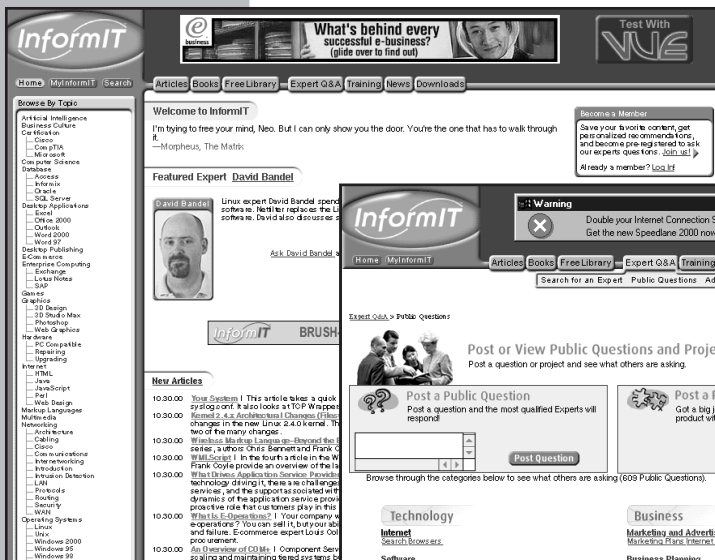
InformIT

e business
What's behind every successful e-business? (glide over to find out)

Test With VUE

Home MyInformIT Search

Articles Books Free Library Expert Q&A Training News Downloads

Browse By Topic
Artificial Intelligence
Business Culture
Certification
Cisco
CompTIA
Microsoft
Computer Science
Database
Access
Informix
Oracle
SQL Server
Desktop Applications
Excel
Office 2000
Outlook
Word 2000
Word 97
Desktop Publishing
E-Commerce
Enterprise Computing
Exchange
Lotus Notes
SAP
Games
Graphics
3D Design
3D Studio Max
Photoshop
Web Graphics
Hardware
PC Compatible
Repairing
Upgrading
Internet
HTML
Java
JavaScript
Perl
Web Design
Markup Languages
Multimedia
Networking
Architecture
Cabling
Cisco
Communications
Internetworking
Introduction
Intrusion Detection
LAN
Protocols
Routing
Security
WAN
Operating Systems
Linux
Unix
Windows 2000
Windows 95
Windows 98

Welcome to InformIT

I'm trying to free your mind, Neo. But I can only show you the door. You're the one that has to walk through it.
—Morpheus, The Matrix

Become a Member
Save your favorite content, get personalized recommendations, and become pre-registered to ask our experts questions. Join us!
Already a member? Log In!

Featured Expert David Bandel

David Bandel

Linux expert David Bandel spend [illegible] software. Netfilter replaces the Li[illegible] software. David also discusses s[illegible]

Ask David Bandel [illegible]

InformIT BRUSH-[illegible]

New Articles

10.30.00 Your System ! This article takes a quick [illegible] syslogconf. It also looks at TCP Wrappe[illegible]
10.30.00 Kernel 2.4.x Architectural Changes (Files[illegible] changes in the new Linux 2.4.0 kernel. Th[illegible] two of the many changes.
10.30.00 Wireless Markup Language--Beyond the B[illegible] series, authors Chris Bennett and Frank C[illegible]
10.30.00 WMLScript I In the fourth article in the W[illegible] Frank Coyle provide an overview of the la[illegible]
10.30.00 What Drives Application Service Provide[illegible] technology driving it, there are challenges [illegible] services, and the supports associated wit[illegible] dynamics of the application service provi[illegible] proactive role that customers play in this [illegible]
10.30.00 What Is E-Operations? I Your company w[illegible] e-operations? You can sell it, but your abi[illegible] and failure. E-commerce expert Louis Col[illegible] procurement.
10.30.00 An Overview of COM+ I Component Serv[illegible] scaling and maintaining tiered systems b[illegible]

InformIT

Warning
Double your Internet Connection S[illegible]
Get the new Speedlane 2000 now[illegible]

Home MyInformIT

Articles Books Free Library Expert Q&A Training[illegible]

Search for an Expert Public Questions Ad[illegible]

Expert Q&A > Public Questions

Post or View Public Questions and Proje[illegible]
Post a question or project and see what others are asking.

Post a Public Question
Post a question and the most qualified Experts will respond!

Post Question

Post a P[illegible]
Got a big j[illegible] product wi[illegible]

Browse through the categories below to see what others are asking (609 Public Questions).

Technology
Internet
Search Browsers
Software

Business
Marketing and Advertis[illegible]
Marketing Plans Internet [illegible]
Business Planning